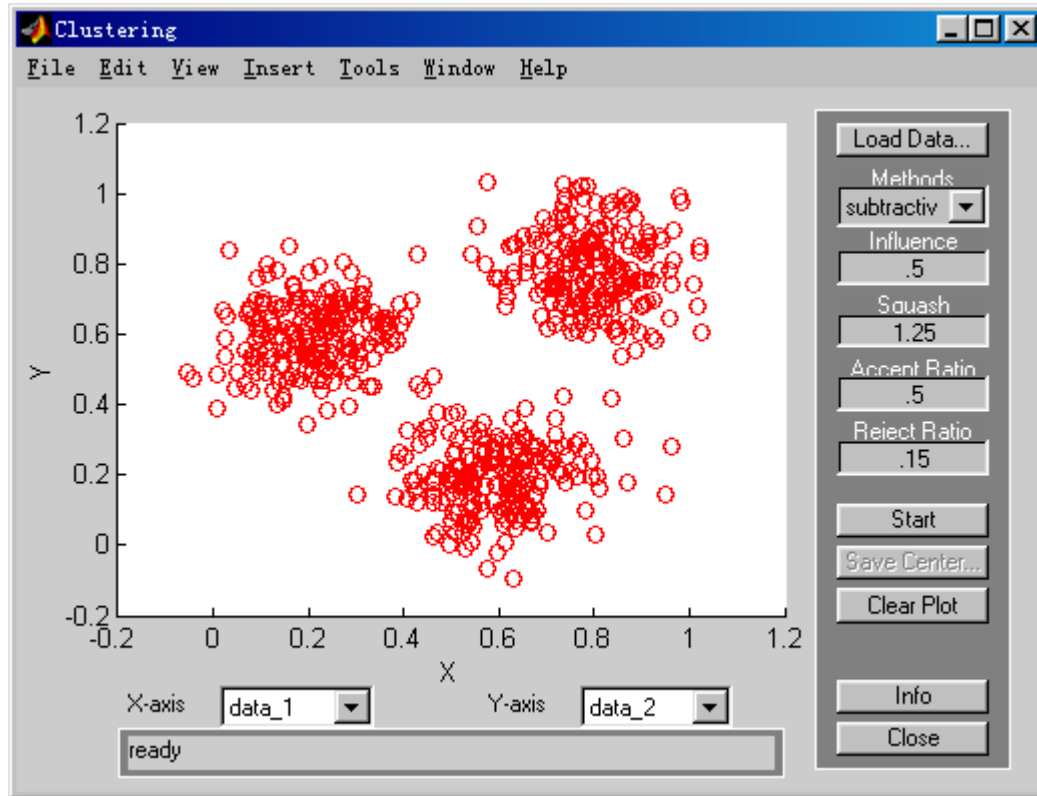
Clustering

File Edit View Insert Tools Window Help

1.2
1
0.8
0.6
0.4
0.2
0
-0.2

Y

-0.2 0 0.2 0.4 0.6 0.8 1 1.2

X

Load Data...
Methods
subtractiv
Influence
.5
Squash
1.25
Accept Ratio
.5
Reject Ratio
.15
Start
Save Center...
Clear Plot
Info
Close

X-axis data_1
Y-axis data_2

ready